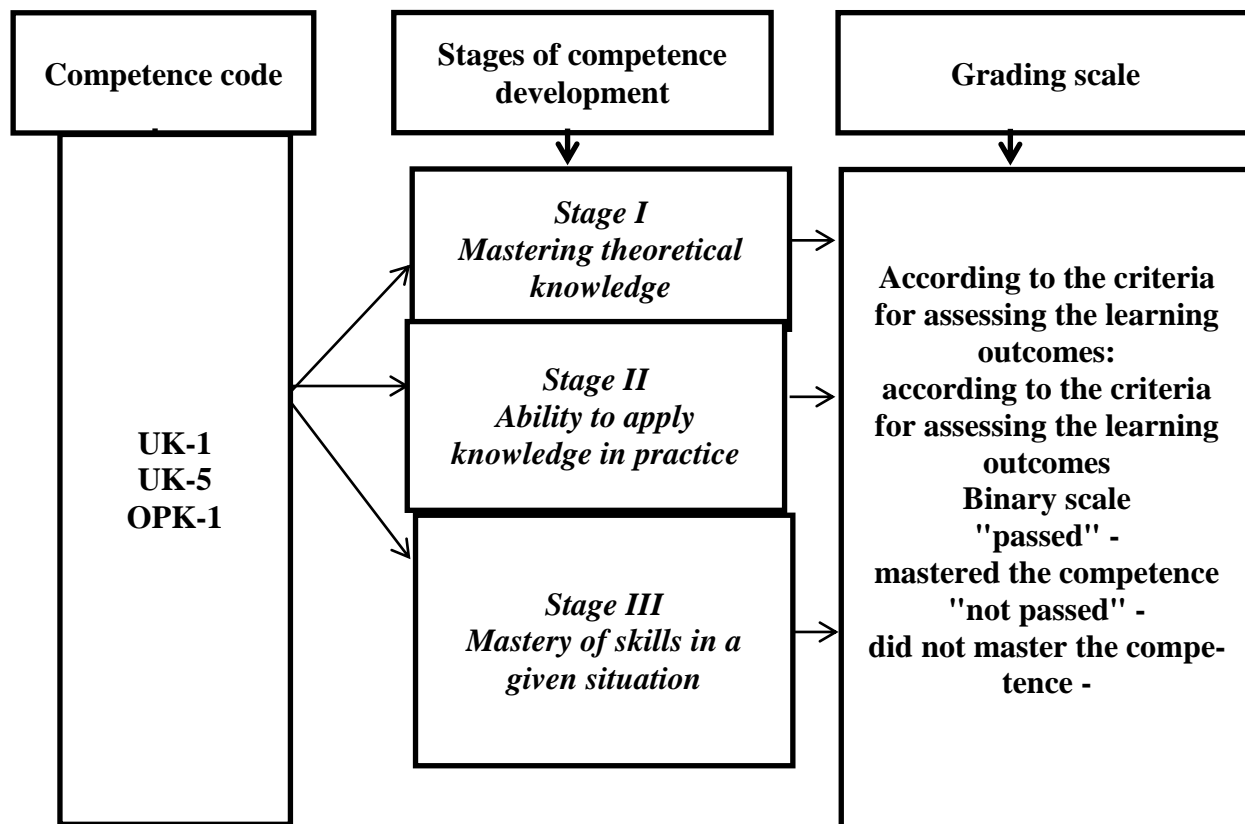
Competence code

Stages of competence development

Grading scale

UK-1
UK-5
OPK-1

Stage I
Mastering theoretical knowledge

Stage II
Ability to apply knowledge in practice

Stage III
Mastery of skills in a given situation

According to the criteria for assessing the learning outcomes:
according to the criteria for assessing the learning outcomes
Binary scale
"passed" -
mastered the competence
"not passed" -
did not master the competence -